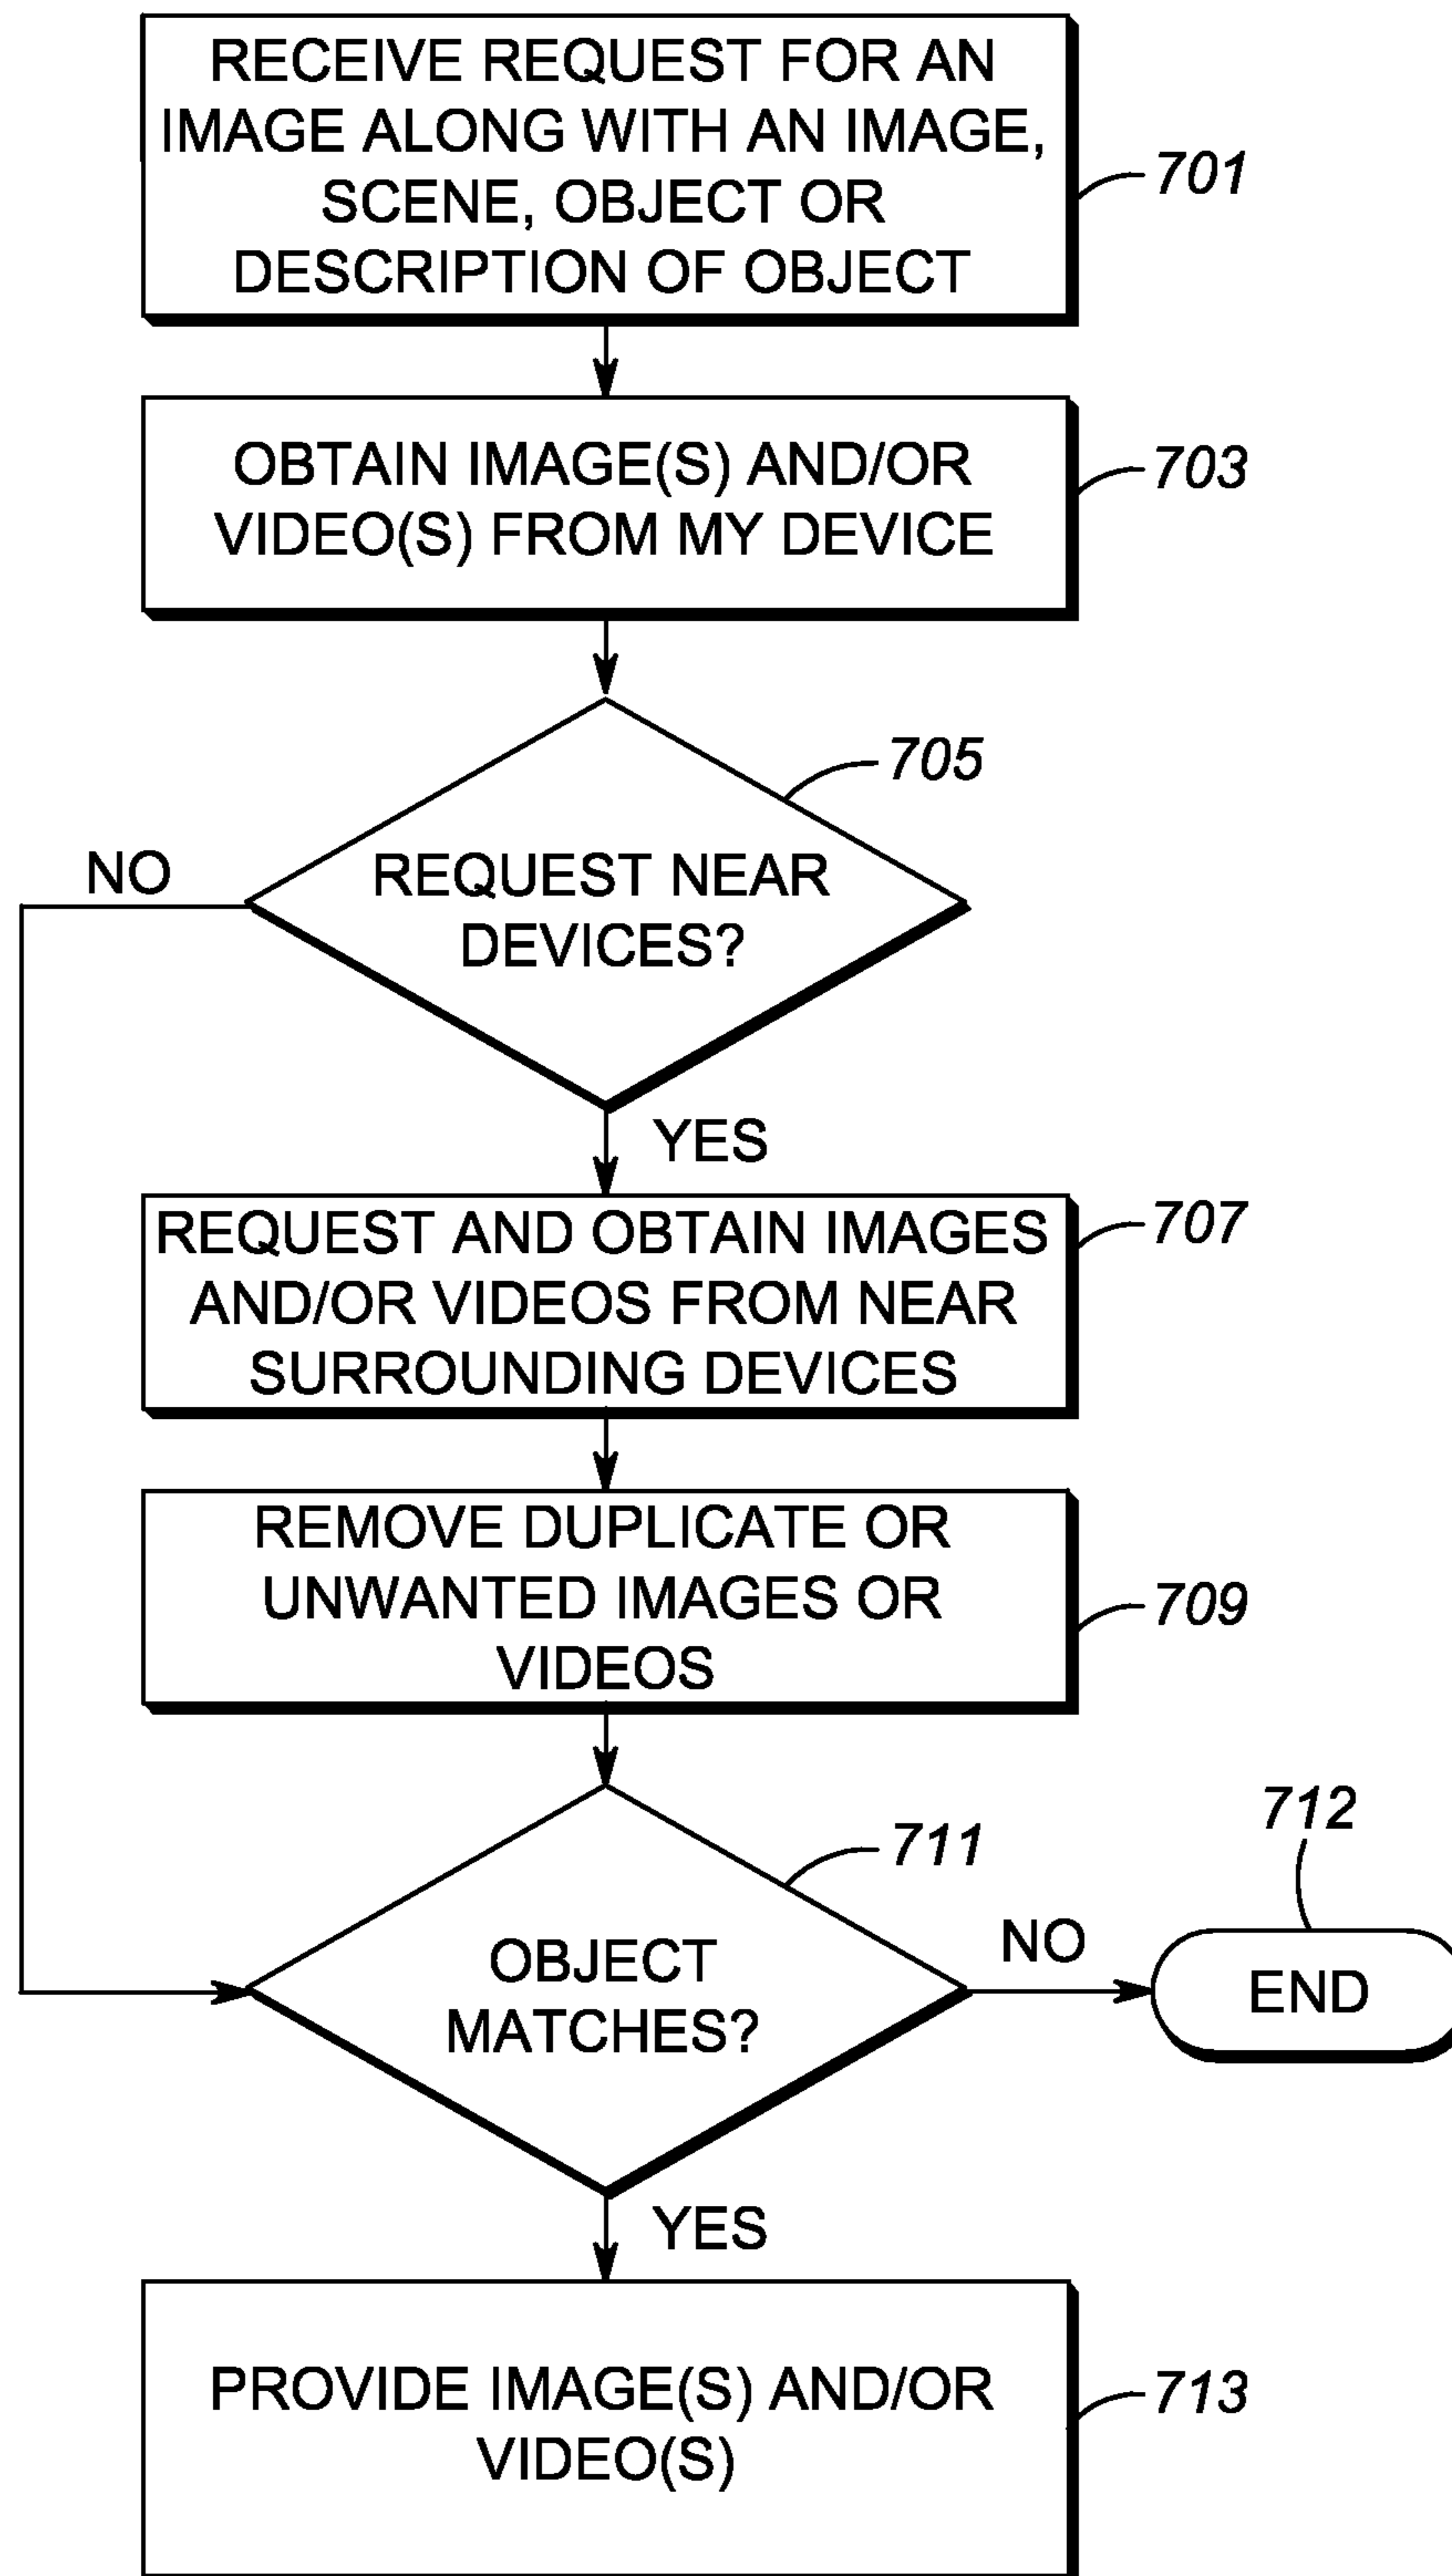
RECEIVE REQUEST FOR AN IMAGE ALONG WITH AN IMAGE, SCENE, OBJECT OR DESCRIPTION OF OBJECT

701

OBTAIN IMAGE(S) AND/OR VIDEO(S) FROM MY DEVICE

703

705

NO

REQUEST NEAR DEVICES?

YES

REQUEST AND OBTAIN IMAGES AND/OR VIDEOS FROM NEAR SURROUNDING DEVICES

707

REMOVE DUPLICATE OR UNWANTED IMAGES OR VIDEOS

709

712

711

OBJECT MATCHES?

NO

END

YES

PROVIDE IMAGE(S) AND/OR VIDEO(S)

713